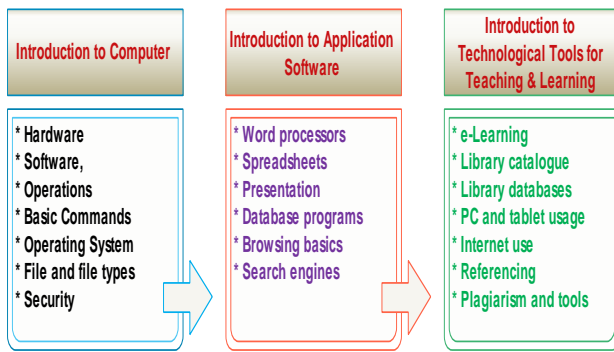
Introduction to Computer

* Hardware
* Software,
* Operations
* Basic Commands
* Operating System
* File and file types
* Security

Introduction to Application Software

* Word processors
* Spreadsheets
* Presentation
* Database programs
* Browsing basics
* Search engines

Introduction to Technological Tools for Teaching & Learning

* e-Learning
* Library catalogue
* Library databases
* PC and tablet usage
* Internet use
* Referencing
* Plagiarism and tools